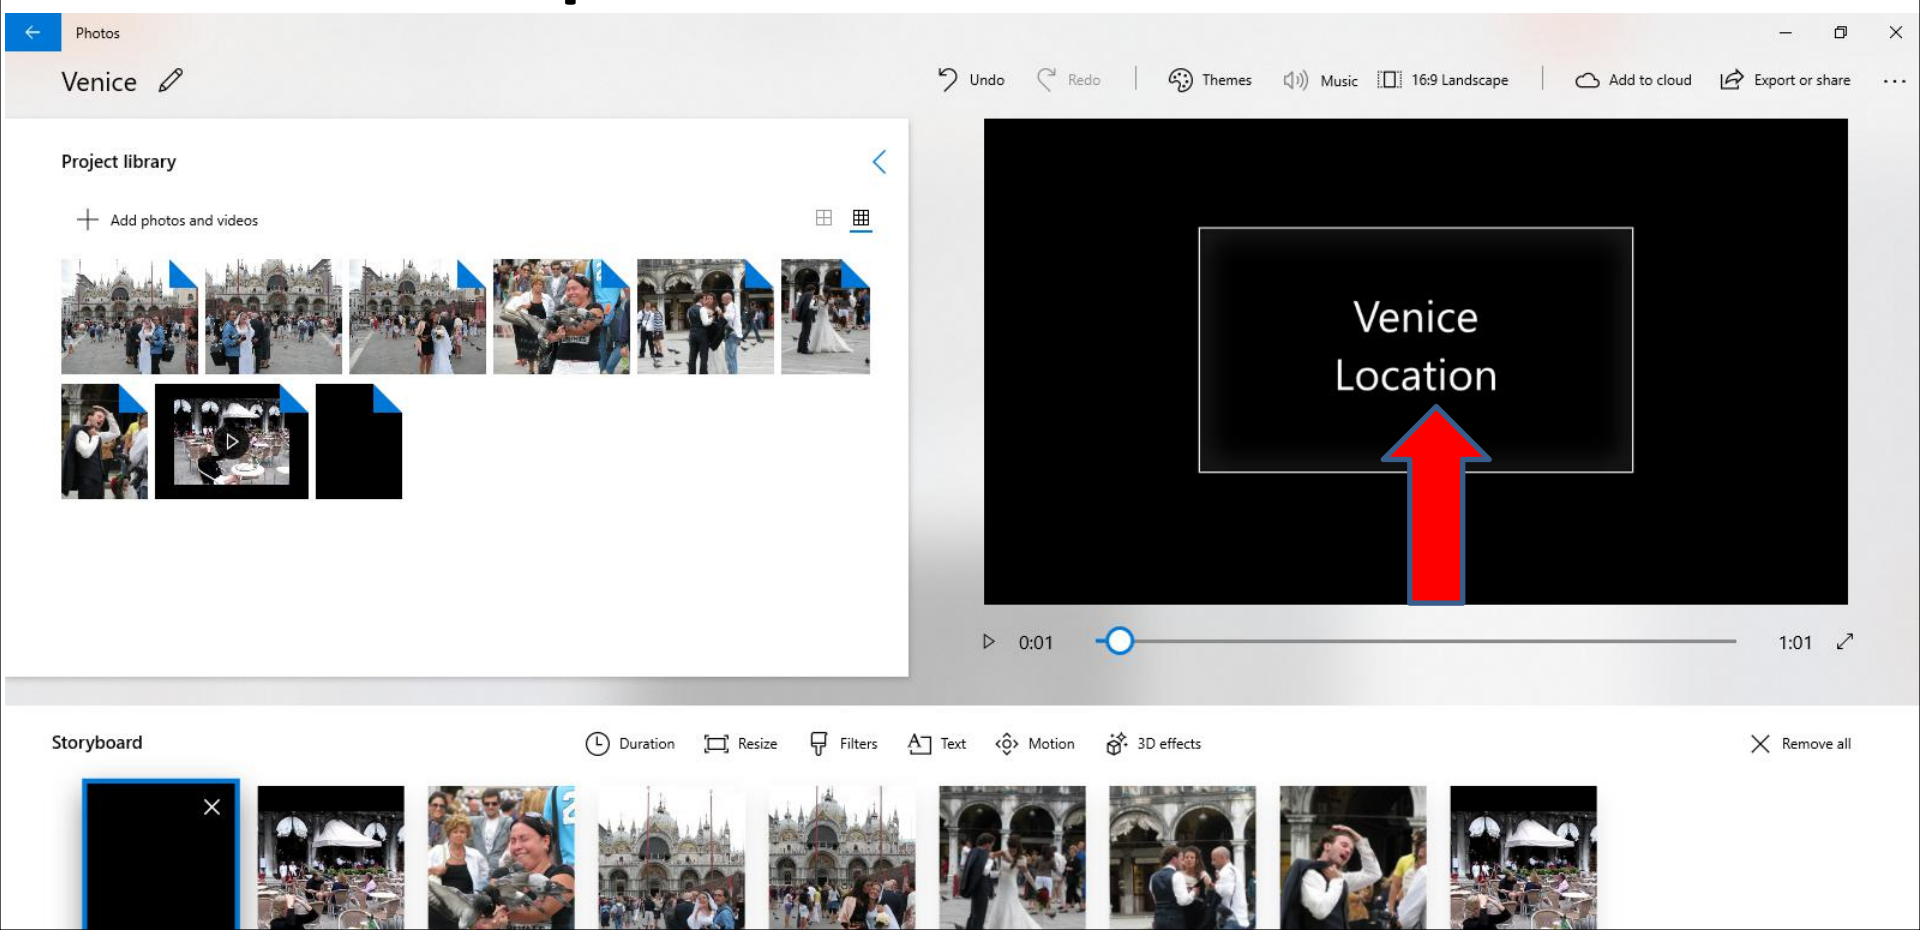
Photos

Venice

Undo Redo Themes Music 16:9 Landscape Add to cloud Export or share ...

Project library

Add photos and videos

Venice
Location

0:01 1:01

Storyboard

Duration Resize Filters Text Motion 3D effects Remove all